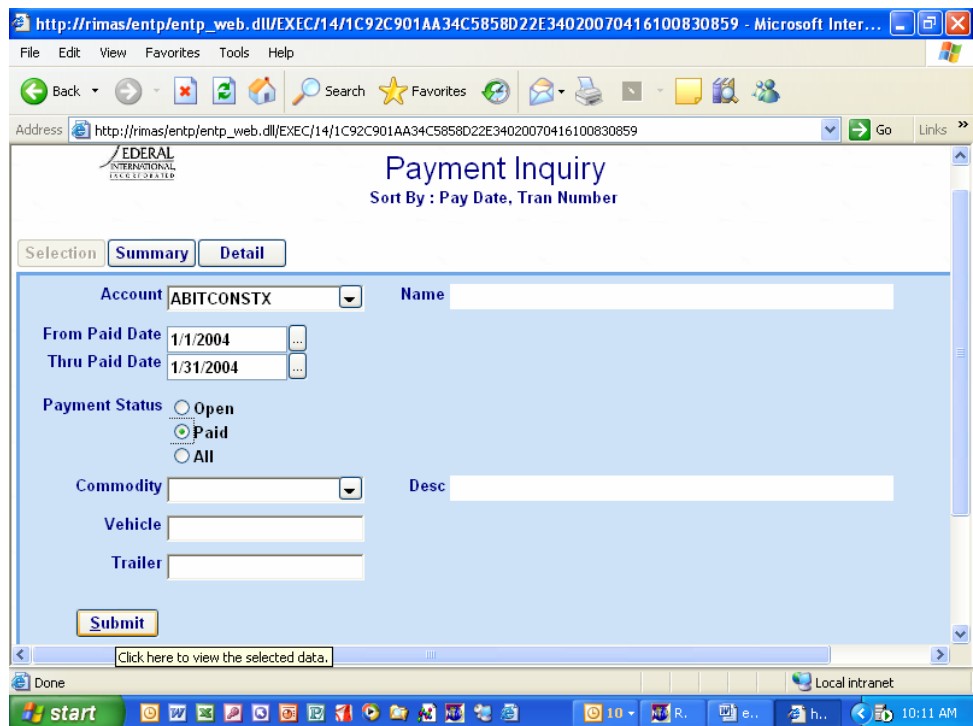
http://rimas/entp/entp_web.dll/EXEC/14/1C92C901AA34C5858D22E34020070416100830859 - Microsoft Inter...

File Edit View Favorites Tools Help

Back Search Favorites

Address http://rimas/entp/entp_web.dll/EXEC/14/1C92C901AA34C5858D22E34020070416100830859 Go Links

EDERAL INTERNATIONAL INCORPORATED

Payment Inquiry

Sort By : Pay Date, Tran Number

Selection Summary Detail

Account ABITCONSTX Name

From Paid Date 1/1/2004

Thru Paid Date 1/31/2004

Payment Status Open Paid All

Commodity Desc

Vehicle

Trailer

Submit

Click here to view the selected data.

Done Local intranet

start 10 R. e.. h.. 10:11 AM